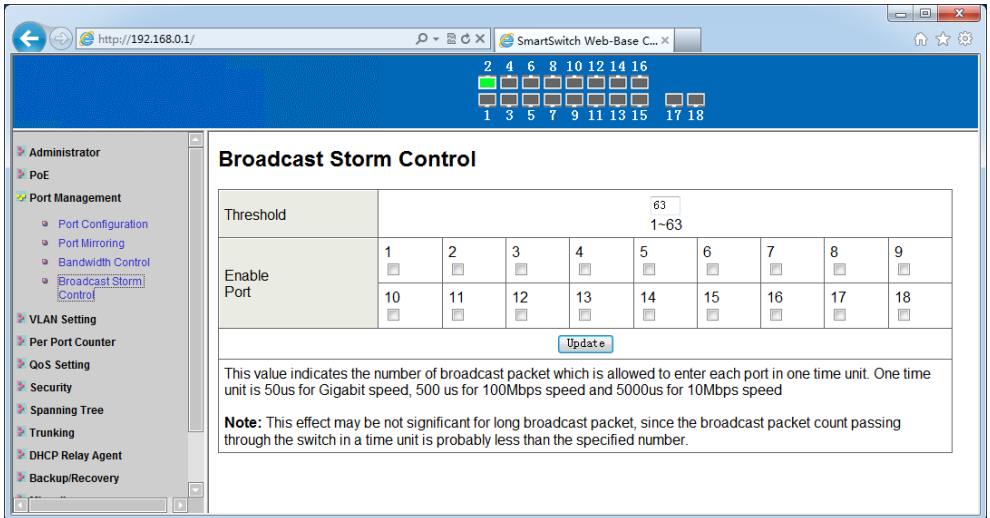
http://192.168.0.1/

SmartSwitch Web-Base C...

2 4 6 8 10 12 14 16

1 3 5 7 9 11 13 15 17 18

Administrator
PoE
Port Management
Port Configuration
Port Mirroring
Bandwidth Control
Broadcast Storm Control
VLAN Setting
Per Port Counter
QoS Setting
Security
Spanning Tree
Trunking
DHCP Relay Agent
Backup/Recovery

Broadcast Storm Control

| Threshold | 63<br>1~63 | | | | | | | | |
|---|---|---|---|---|---|---|---|---|---|
| Enable Port | 1 | 2 | 3 | 4 | 5 | 6 | 7 | 8 | 9 |
| | 10 | 11 | 12 | 13 | 14 | 15 | 16 | 17 | 18 |

Update

This value indicates the number of broadcast packet which is allowed to enter each port in one time unit. One time unit is 50us for Gigabit speed, 500 us for 100Mbps speed and 5000us for 10Mbps speed

Note: This effect may be not significant for long broadcast packet, since the broadcast packet count passing through the switch in a time unit is probably less than the specified number.